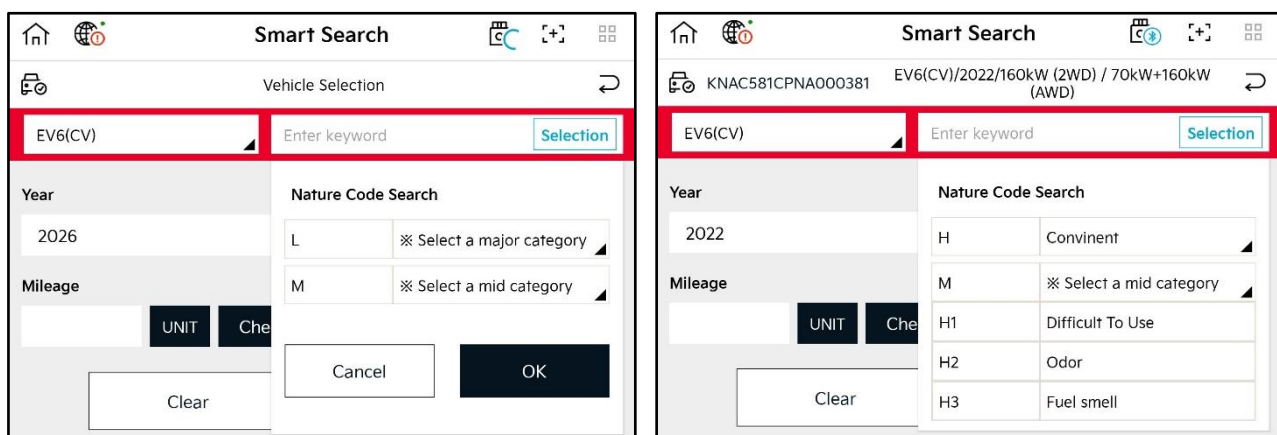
Smart Search

Vehicle Selection

EV6(CV)

Enter keyword

Selection

Year

2026

Mileage

UNIT

Che

Clear

Nature Code Search

| L | ※ Select a major category |
|---|---|
| M | ※ Select a mid category |

Cancel

OK

Smart Search

KNAC581CPNA000381

EV6(CV)/2022/160kW (2WD) / 70kW+160kW (AWD)

EV6(CV)

Enter keyword

Selection

Year

2022

Mileage

UNIT

Che

Clear

Nature Code Search

| H | Convinent |
|---|---|
| M | ※ Select a mid category |
| H1 | Difficult To Use |
| H2 | Odor |
| H3 | Fuel smell |